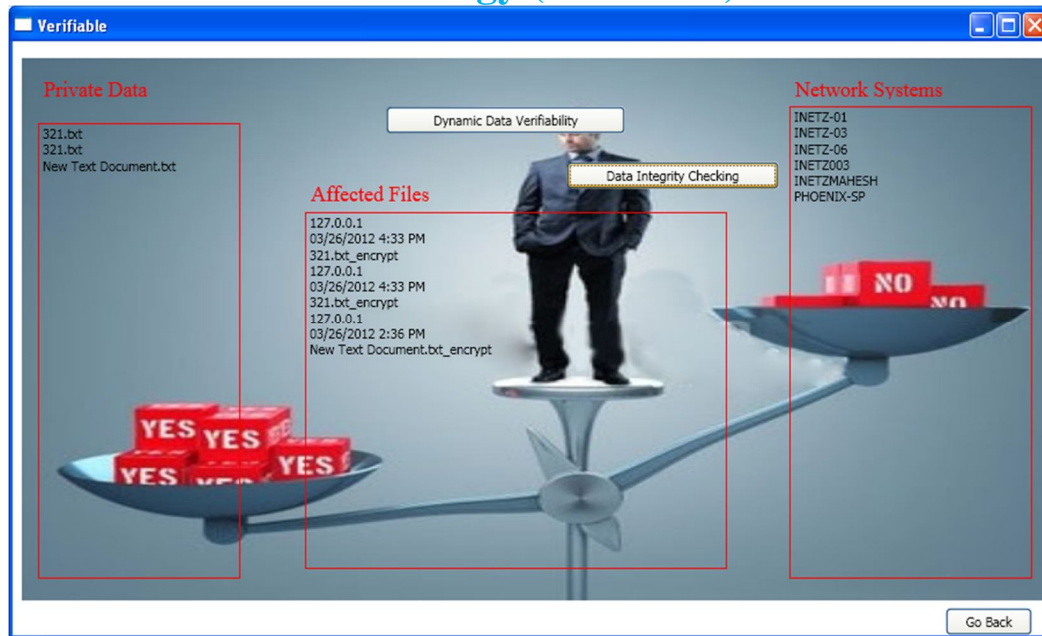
Verifiable

Private Data

321.txt
321.txt
New Text Document.txt

Dynamic Data Verifiability

Data Integrity Checking

Affected Files

127.0.0.1
03/26/2012 4:33 PM
321.txt_encrypt
127.0.0.1
03/26/2012 4:33 PM
321.txt_encrypt
127.0.0.1
03/26/2012 2:36 PM
New Text Document.txt_encrypt

Network Systems

INETZ-01
INETZ-03
INETZ-06
INETZ003
INETZMAHESH
PHOENIX-SP

NO
NO

YES YES
YES YES
YES

Go Back